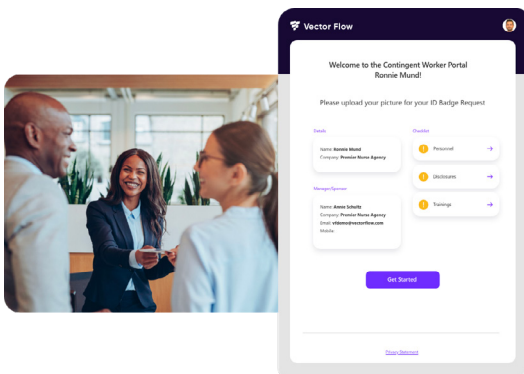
Vector Flow

Welcome to the Contingent Worker Portal
Ronnie Mund!

Please upload your picture for your ID Badge Request

Details

Name: Ronnie Mund
Company: Premier Nurse Agency

Manager/Sponsor

Name: Annie Schultz
Company: Premier Nurse Agency
Email: vfdemo@vectorflow.com
Mobile:

Checklist

Personnel

Disclosures

Trainings

Get Started

Privacy Statement